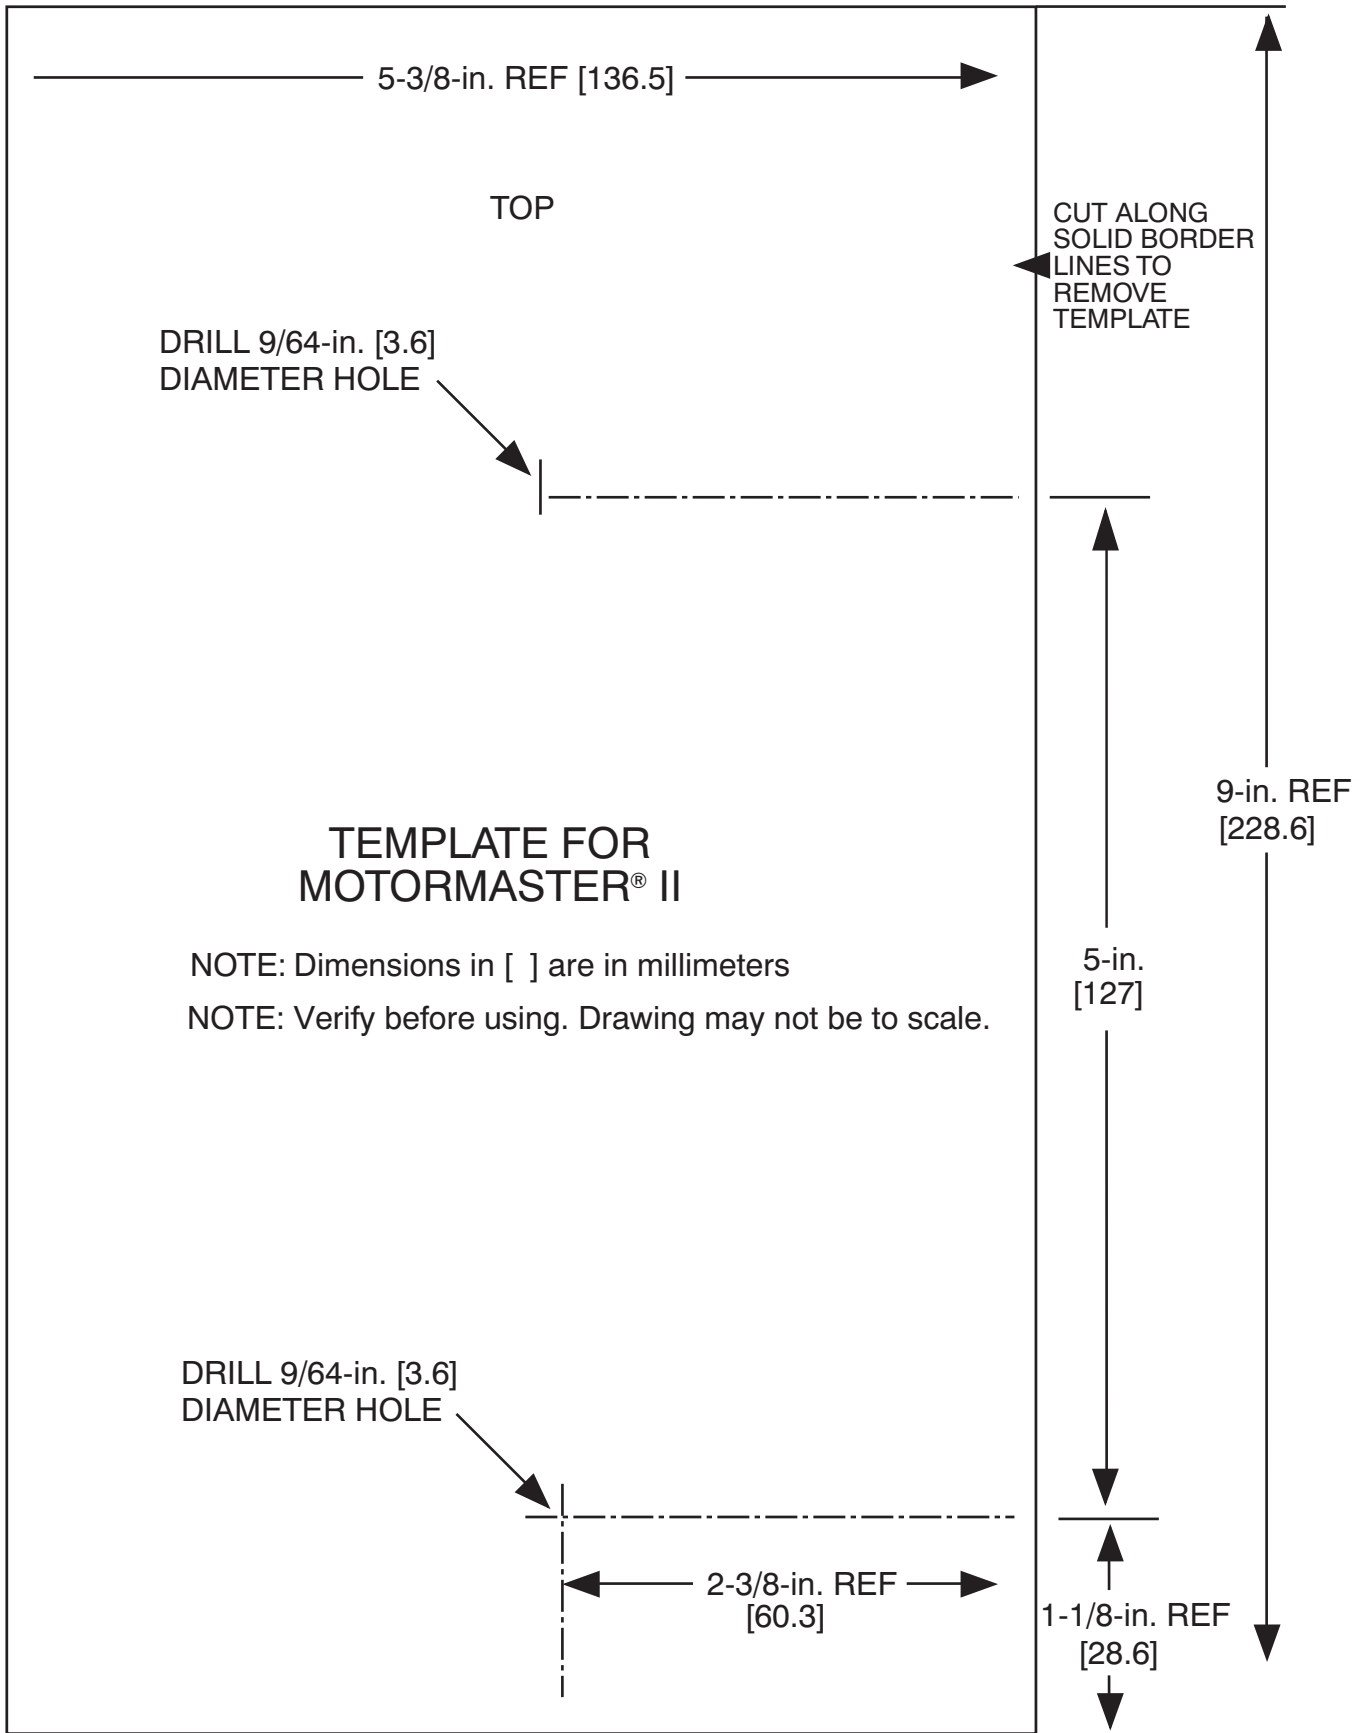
5-3/8-in. REF [136.5]

TOP

CUT ALONG SOLID BORDER LINES TO REMOVE TEMPLATE

DRILL 9/64-in. [3.6] DIAMETER HOLE

9-in. REF [228.6]

TEMPLATE FOR MOTORMASTER® II

NOTE: Dimensions in [ ] are in millimeters

NOTE: Verify before using. Drawing may not be to scale.

5-in. [127]

DRILL 9/64-in. [3.6] DIAMETER HOLE

2-3/8-in. REF [60.3]

1-1/8-in. REF [28.6]